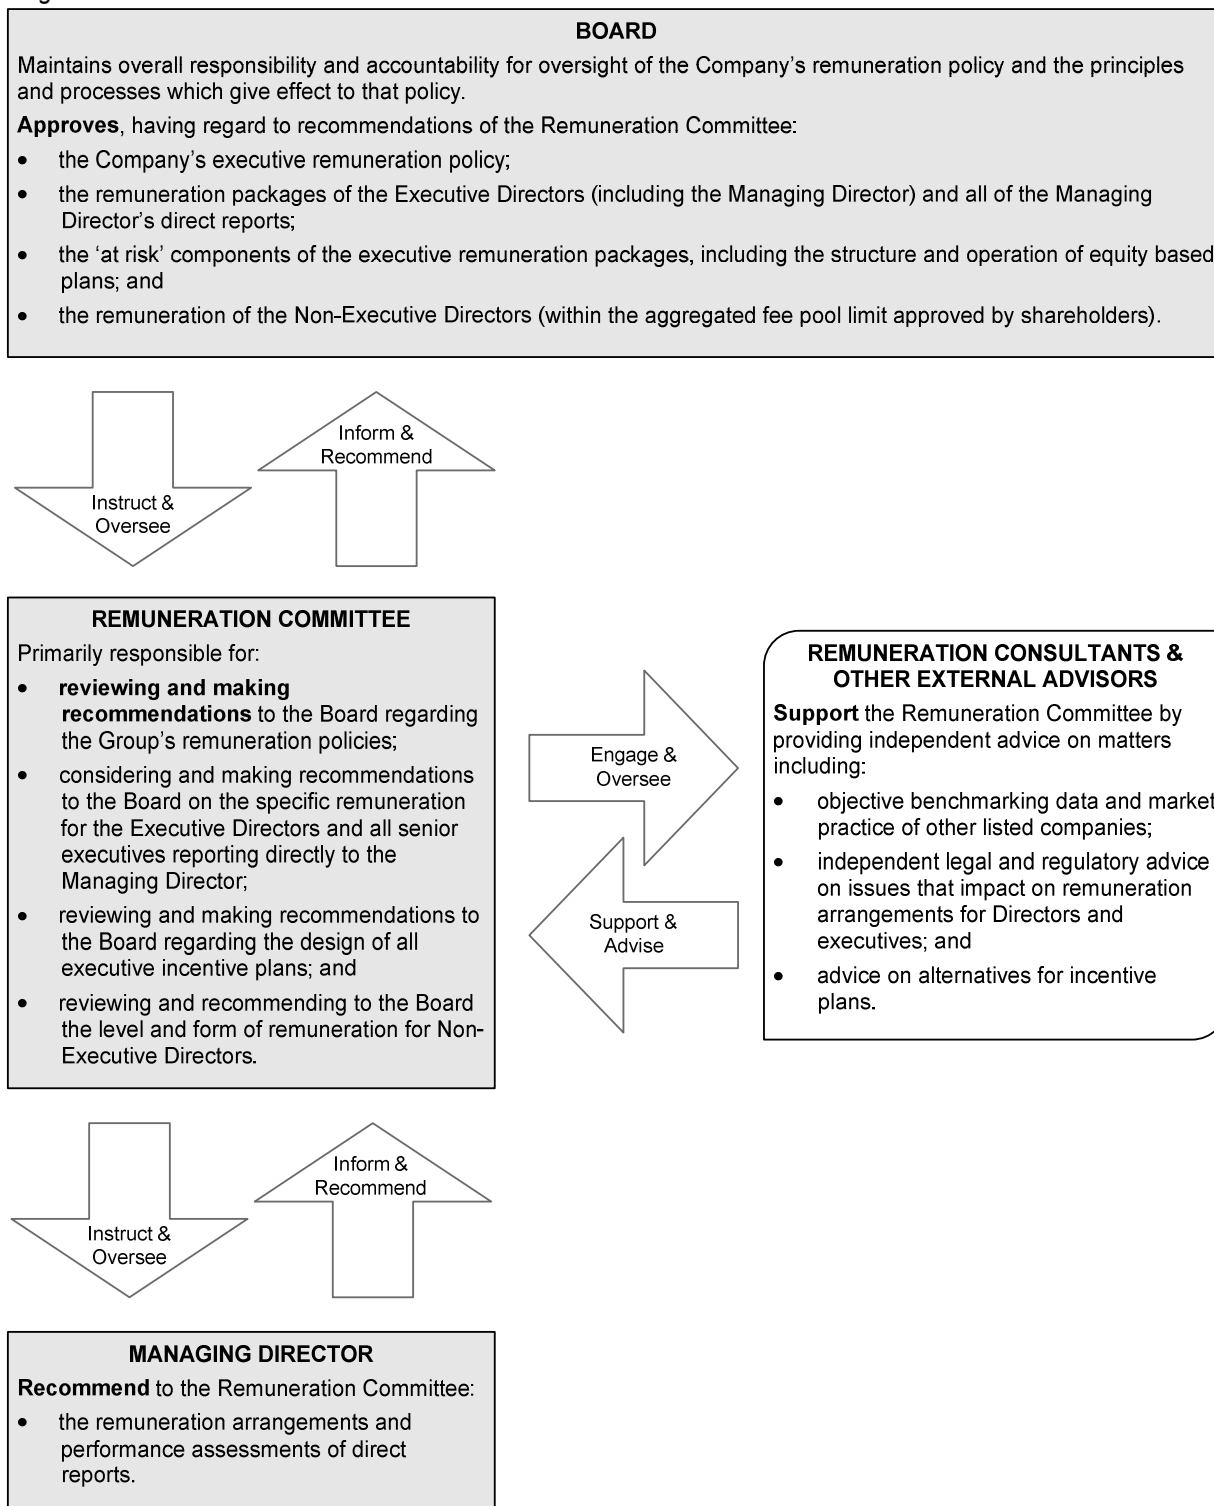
**BOARD**

Maintains overall responsibility and accountability for oversight of the Company's remuneration policy and the principles and processes which give effect to that policy.

**Approves**, having regard to recommendations of the Remuneration Committee:

- the Company's executive remuneration policy;
- the remuneration packages of the Executive Directors (including the Managing Director) and all of the Managing Director's direct reports;
- the 'at risk' components of the executive remuneration packages, including the structure and operation of equity based plans; and
- the remuneration of the Non-Executive Directors (within the aggregated fee pool limit approved by shareholders).

Instruct & Oversee

Inform & Recommend

**REMUNERATION COMMITTEE**

Primarily responsible for:

- **reviewing and making recommendations** to the Board regarding the Group's remuneration policies;
- considering and making recommendations to the Board on the specific remuneration for the Executive Directors and all senior executives reporting directly to the Managing Director;
- reviewing and making recommendations to the Board regarding the design of all executive incentive plans; and
- reviewing and recommending to the Board the level and form of remuneration for Non-Executive Directors.

Engage & Oversee

Support & Advise

**REMUNERATION CONSULTANTS & OTHER EXTERNAL ADVISORS**

**Support** the Remuneration Committee by providing independent advice on matters including:

- objective benchmarking data and market practice of other listed companies;
- independent legal and regulatory advice on issues that impact on remuneration arrangements for Directors and executives; and
- advice on alternatives for incentive plans.

Instruct & Oversee

Inform & Recommend

**MANAGING DIRECTOR**

**Recommend** to the Remuneration Committee:

- the remuneration arrangements and performance assessments of direct reports.